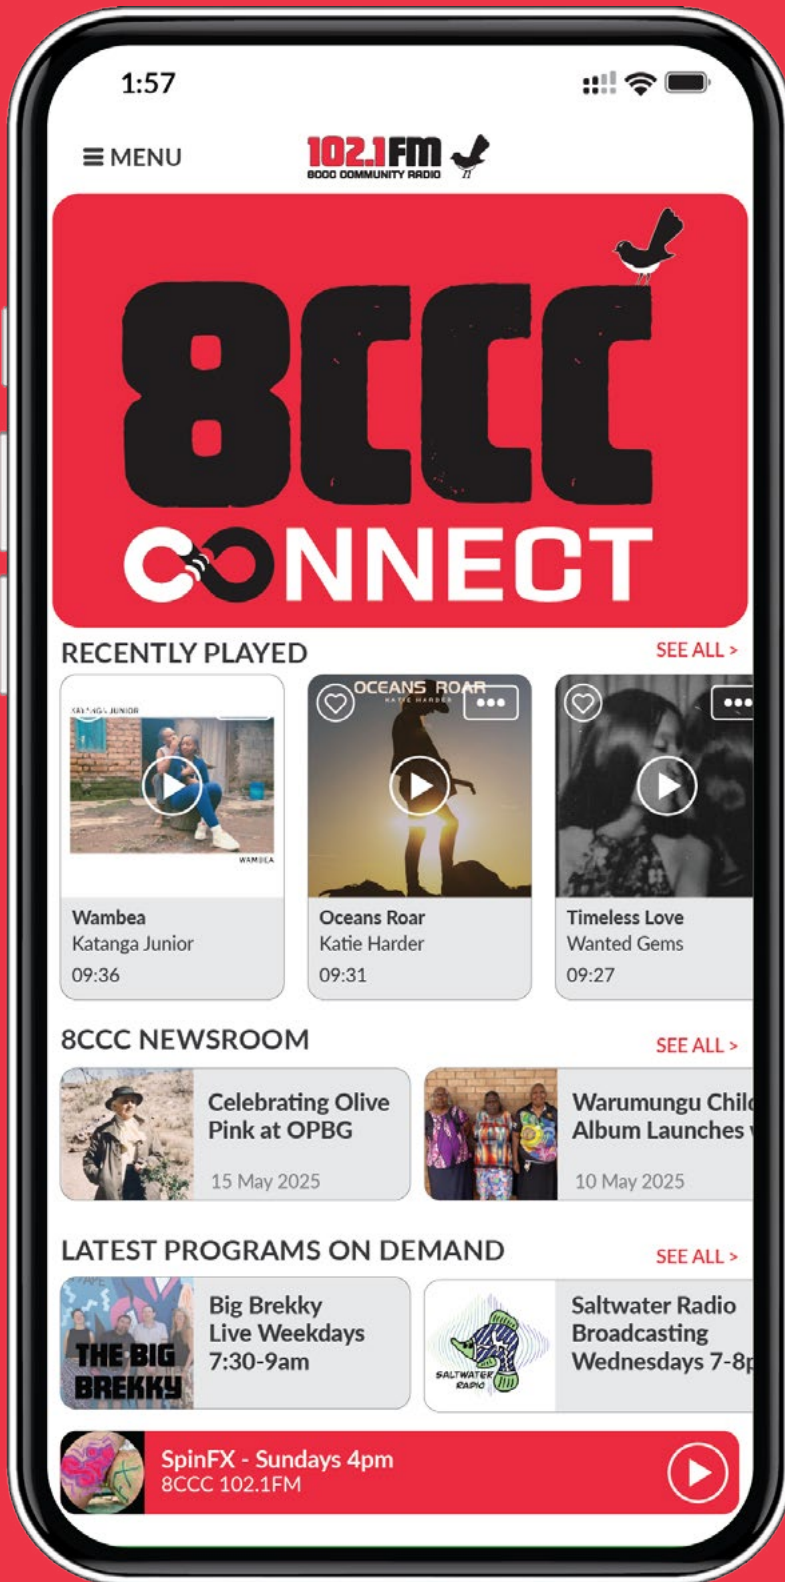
1:57

≡ MENU

102.1FM
8CCC COMMUNITY RADIO

8CCC
CONNECT

RECENTLY PLAYED
SEE ALL >

KATANGA JUNIOR
WAMBEA
Wambea
Katanga Junior
09:36

OCEANS ROAR
KATIE HARDER
Oceans Roar
Katie Harder
09:31

Timeless Love
Wanted Gems
09:27

8CCC NEWSROOM
SEE ALL >

Celebrating Olive Pink at OPBG
15 May 2025

Warumungu Chil
Album Launches
10 May 2025

LATEST PROGRAMS ON DEMAND
SEE ALL >

THE BIG BREKKY
Big Brekky Live Weekdays 7:30-9am

SALTWATER RADIO
Saltwater Radio Broadcasting Wednesdays 7-8p

SpinFX - Sundays 4pm
8CCC 102.1FM